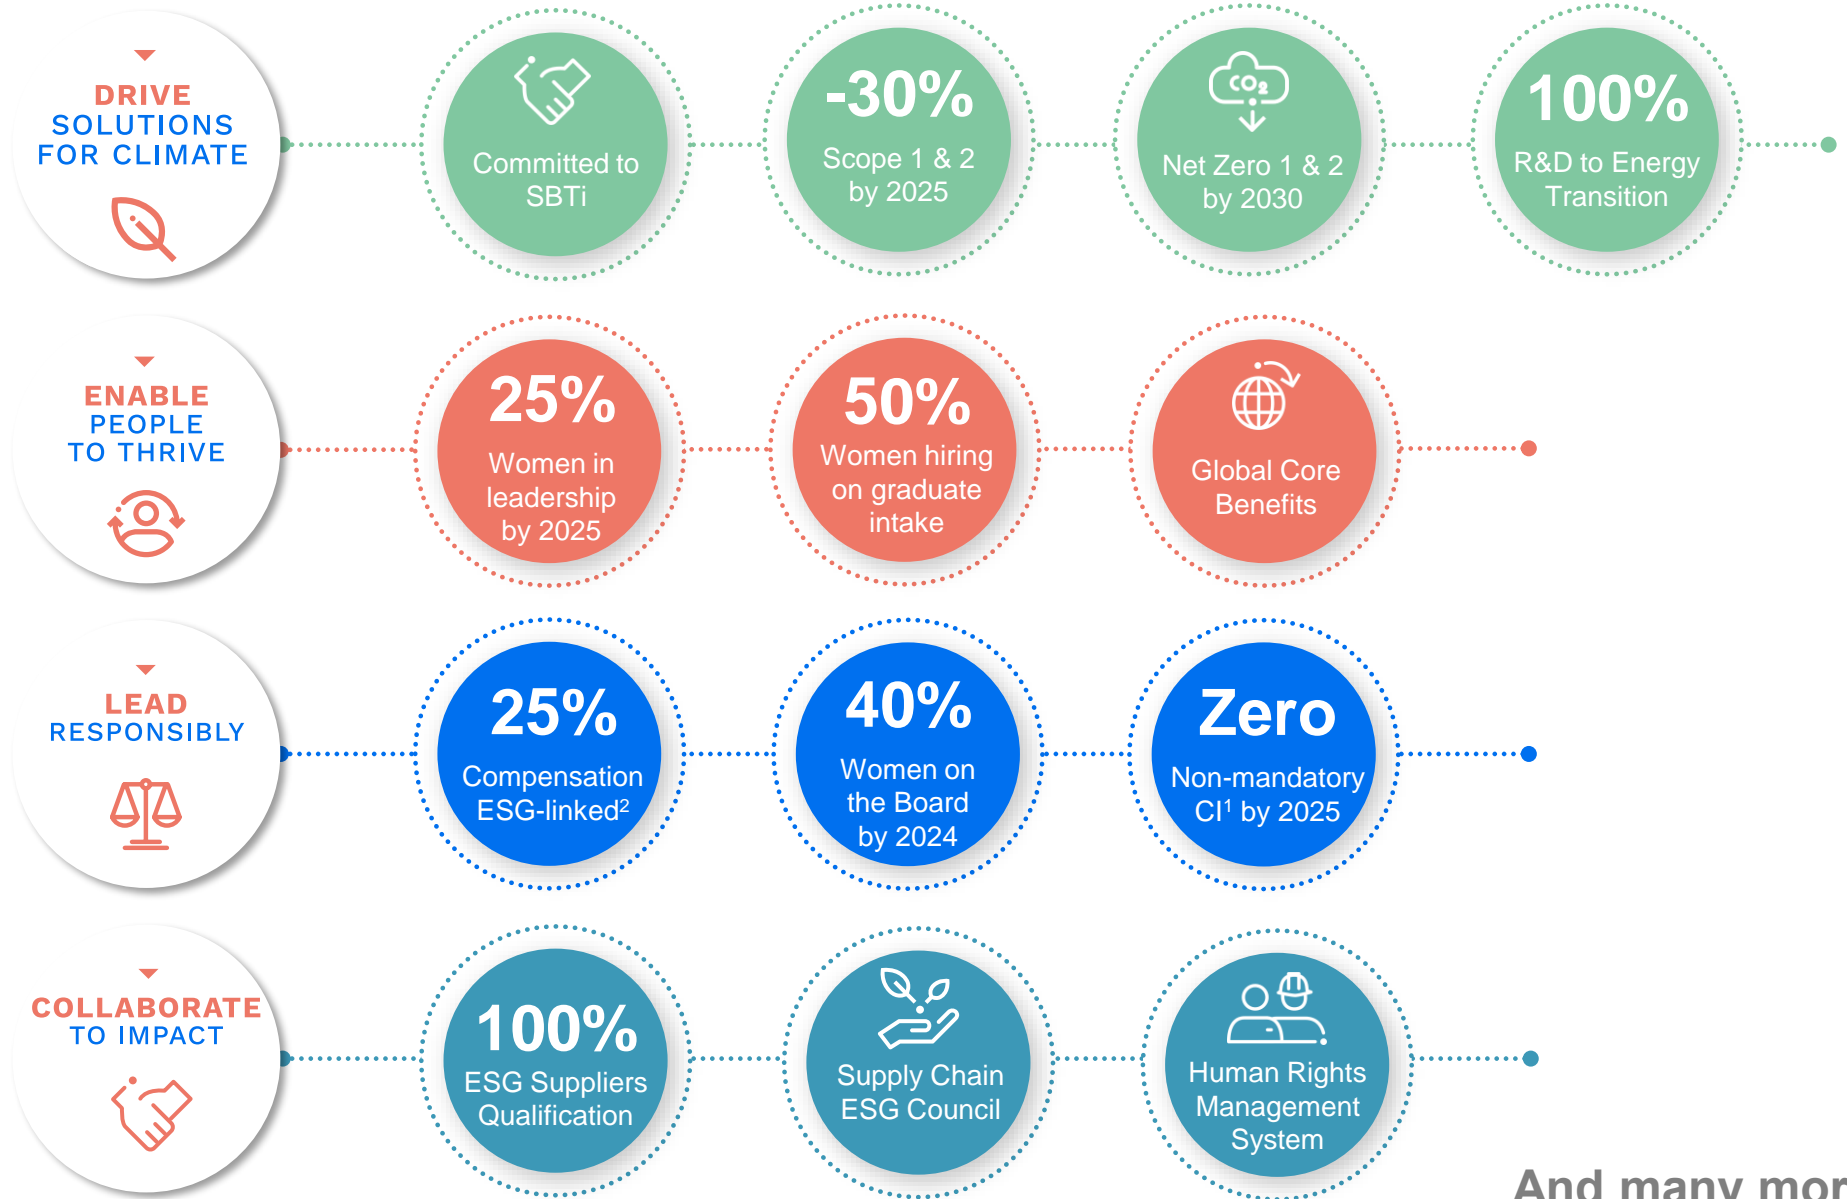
DRIVE SOLUTIONS FOR CLIMATE

Committed to SBTi

-30%
Scope 1 & 2 by 2025

$CO_2$
Net Zero 1 & 2 by 2030

100%
R&D to Energy Transition

ENABLE PEOPLE TO THRIVE

25%
Women in leadership by 2025

50%
Women hiring on graduate intake

Global Core Benefits

LEAD RESPONSIBLY

25%
Compensation ESG-linked$^2$

40%
Women on the Board by 2024

Zero
Non-mandatory CI$^1$ by 2025

COLLABORATE TO IMPACT

100%
ESG Suppliers Qualification

Supply Chain ESG Council

Human Rights Management System

And many mor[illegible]